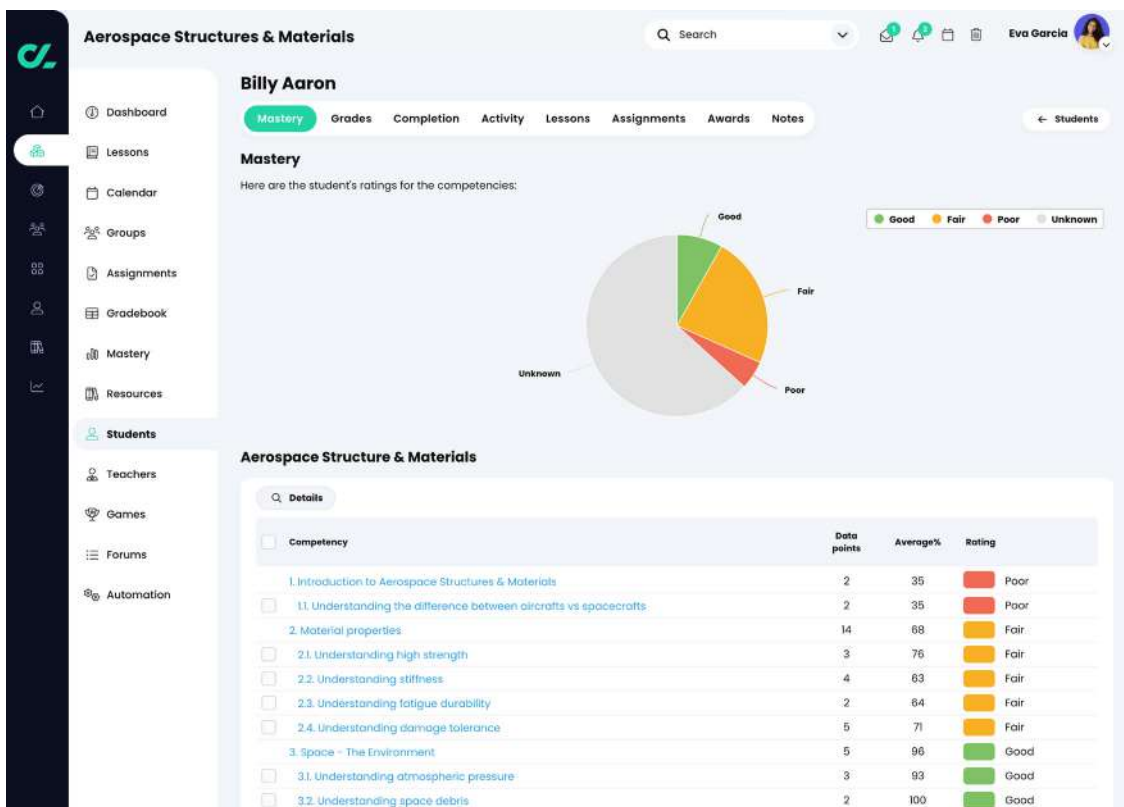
Aerospace Structures & Materials

Search

Eva Garcia

Dashboard
Lessons
Calendar
Groups
Assignments
Gradebook
Mastery
Resources
Students
Teachers
Games
Forums
Automation

Billy Aaron

Mastery Grades Completion Activity Lessons Assignments Awards Notes

← Students

Mastery

Here are the student's ratings for the competencies:

Good Fair Poor Unknown

Good
Fair
Poor
Unknown

Aerospace Structure & Materials

Details

| Competency | Data points | Average% | Rating |
|---|---|---|---|
| 1. Introduction to Aerospace Structures & Materials | 2 | 35 | Poor |
| 1.1. Understanding the difference between aircrafts vs spacecrafts | 2 | 35 | Poor |
| 2. Material properties | 14 | 68 | Fair |
| 2.1. Understanding high strength | 3 | 76 | Fair |
| 2.2. Understanding stiffness | 4 | 63 | Fair |
| 2.3. Understanding fatigue durability | 2 | 64 | Fair |
| 2.4. Understanding damage tolerance | 5 | 71 | Fair |
| 3. Space - The Environment | 5 | 96 | Good |
| 3.1. Understanding atmospheric pressure | 3 | 93 | Good |
| 3.2. Understanding space debris | 2 | 100 | Good |